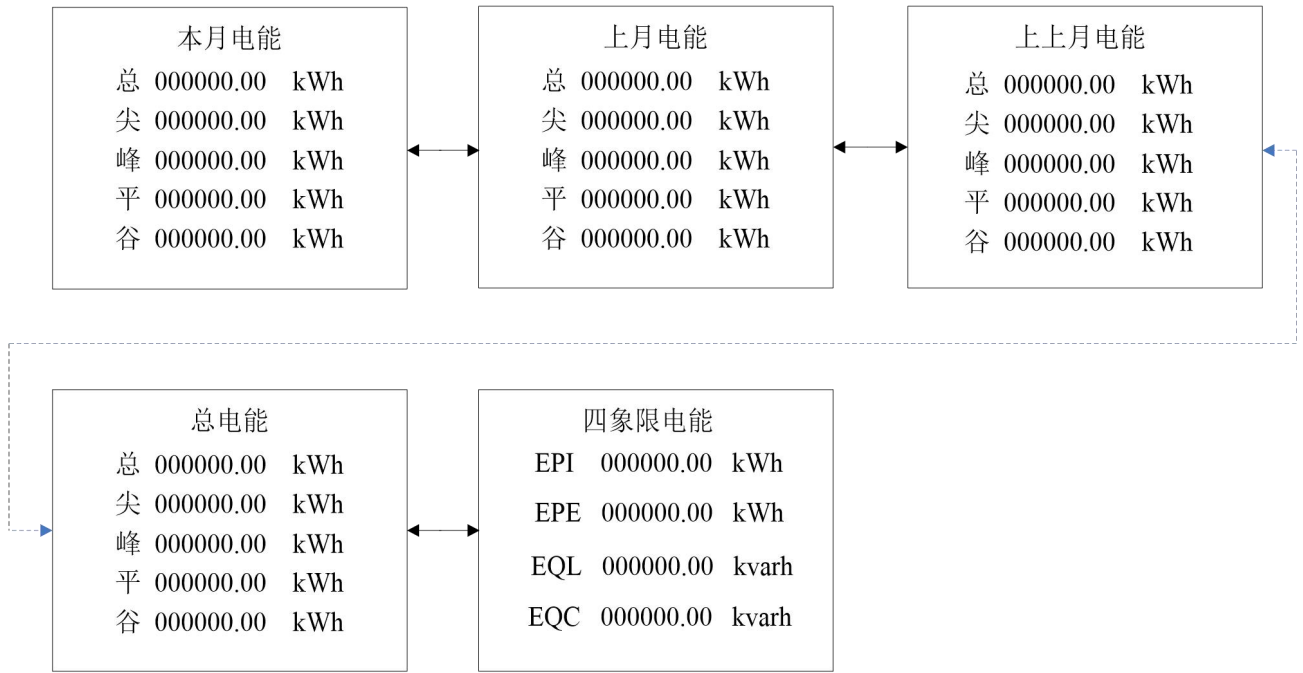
本月电能
总 000000.00 kWh
尖 000000.00 kWh
峰 000000.00 kWh
平 000000.00 kWh
谷 000000.00 kWh

上月电能
总 000000.00 kWh
尖 000000.00 kWh
峰 000000.00 kWh
平 000000.00 kWh
谷 000000.00 kWh

上上月电能
总 000000.00 kWh
尖 000000.00 kWh
峰 000000.00 kWh
平 000000.00 kWh
谷 000000.00 kWh

总电能
总 000000.00 kWh
尖 000000.00 kWh
峰 000000.00 kWh
平 000000.00 kWh
谷 000000.00 kWh

四象限电能
EPI 000000.00 kWh
EPE 000000.00 kWh
EQL 000000.00 kvarh
EQC 000000.00 kvarh